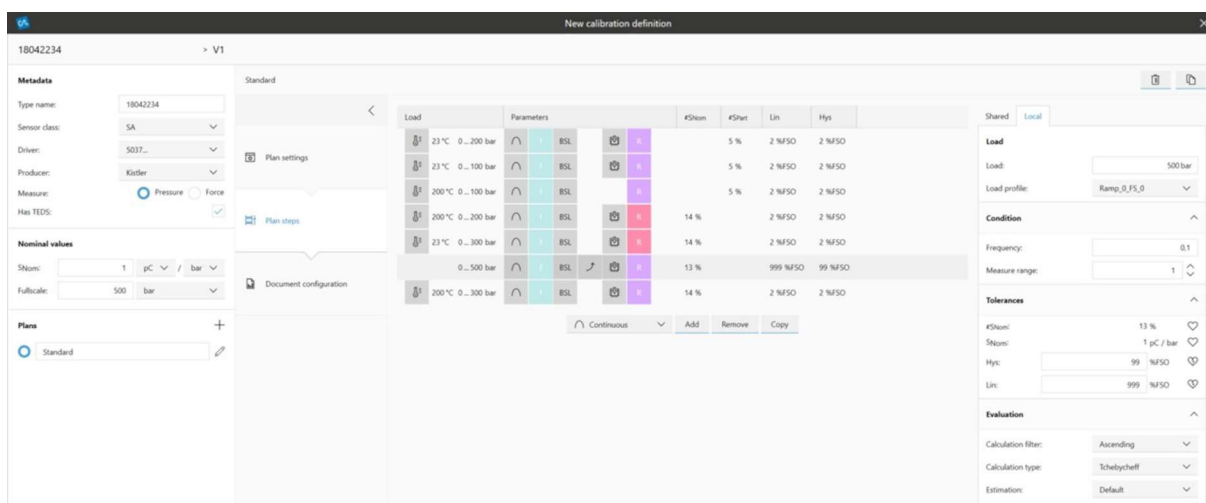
New calibration definition

18042234 > V1

Metadata

Type name: 18042234

Sensor class: SA

Driver: 5037...

Producer: Kistler

Measure: Pressure Force

Has TEDS:

Nominal values

SNom: 1 pC / bar

Fullscale: 500 bar

Plans +

Standard

Standard

Plan settings

Plan steps

Document configuration

| Load | Parameters | | | | | #SNom | #SPart | Lin | Hys |
|---|---|---|---|---|---|---|---|---|---|
| 23 °C 0 ... 200 bar | | BSL | | | R | | 5 % | 2 %FSO | 2 %FSO |
| 23 °C 0 ... 100 bar | | BSL | | | R | | 5 % | 2 %FSO | 2 %FSO |
| 200 °C 0 ... 100 bar | | BSL | | | R | | 5 % | 2 %FSO | 2 %FSO |
| 200 °C 0 ... 200 bar | | BSL | | | R | 14 % | | 2 %FSO | 2 %FSO |
| 23 °C 0 ... 300 bar | | BSL | | | R | 14 % | | 2 %FSO | 2 %FSO |
| 0 ... 500 bar | | BSL | | | R | 13 % | | 999 %FSO | 99 %FSO |
| 200 °C 0 ... 300 bar | | BSL | | | R | 14 % | | 2 %FSO | 2 %FSO |

Continuous Add Remove Copy

Shared Local

Load

Load: 500 bar

Load profile: Ramp_0_FS_0

Condition

Frequency: 0.1

Measure range: 1

Tolerances

#SNom: 13 %

SNom: 1 pC / bar

Hys: 99 %FSO

Lin: 999 %FSO

Evaluation

Calculation filter: Ascending

Calculation type: Tchebycheff

Estimation: Default